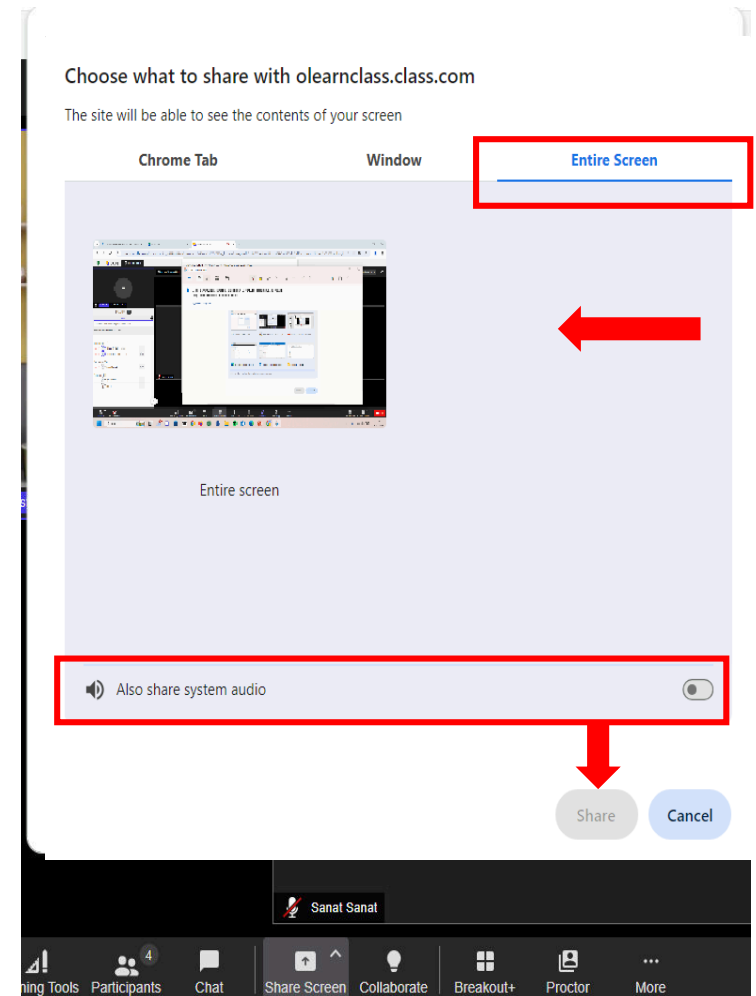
Choose what to share with olearnclass.class.com

The site will be able to see the contents of your screen

Chrome Tab

Window

Entire Screen

Entire screen

Also share system audio

Share

Cancel

Sanat Sanat

ning Tools

4

Participants

Chat

Share Screen

Collaborate

Breakout+

Proctor

More